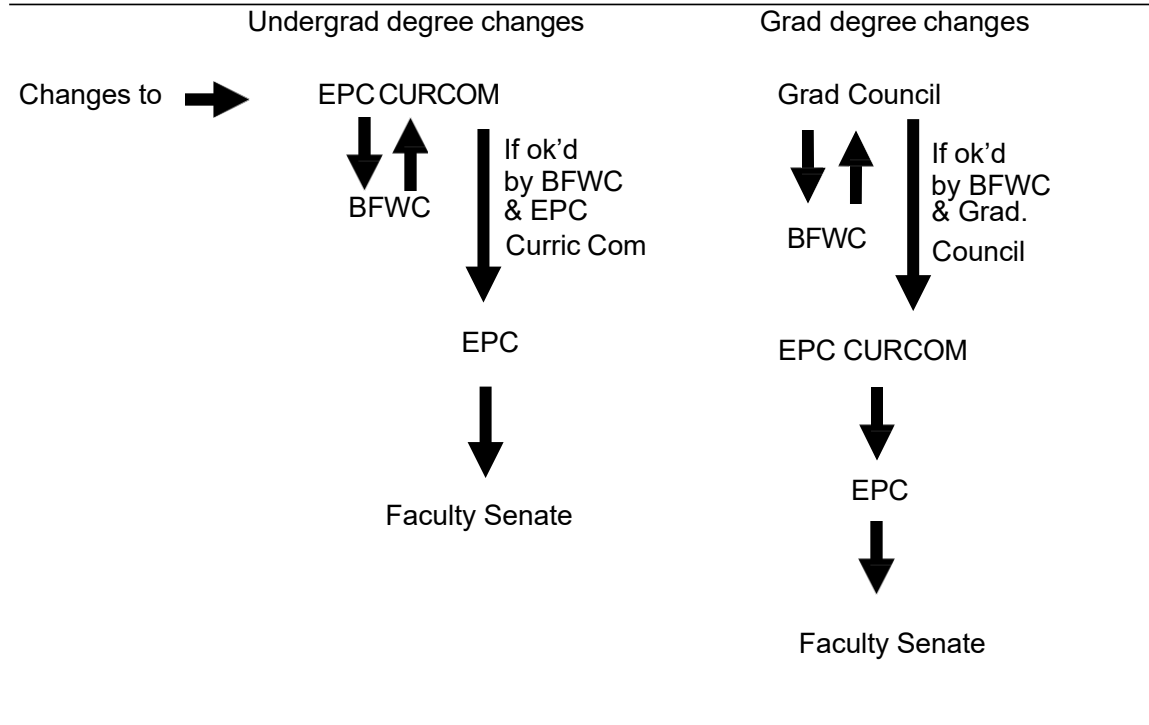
Undergrad degree changes

Grad degree changes

Changes to

EPC CURCOM

BFWC

If ok'd by BFWC & EPC Curric Com

EPC

Faculty Senate

Grad Council

BFWC

If ok'd by BFWC & Grad. Council

EPC CURCOM

EPC

Faculty Senate